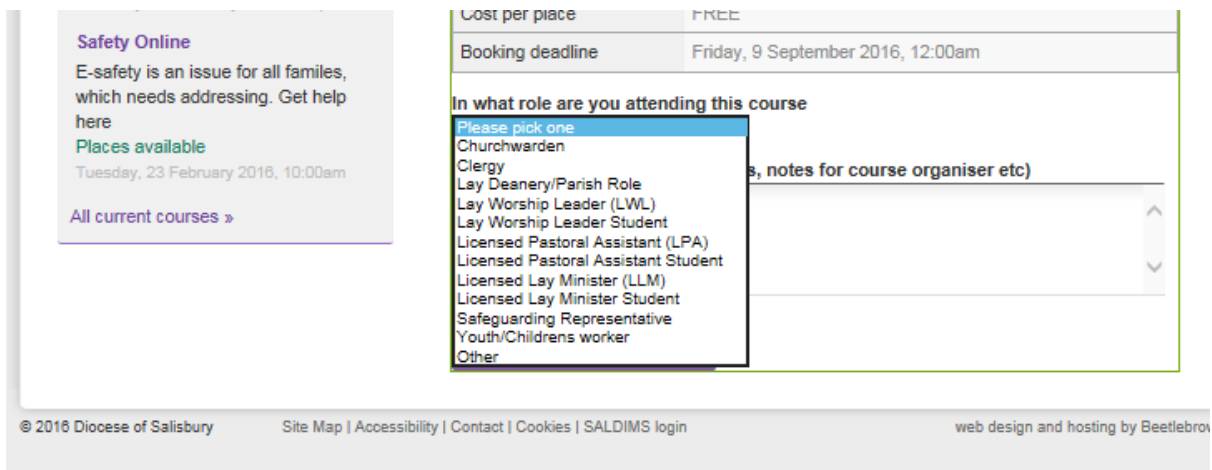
Safety Online

E-safety is an issue for all familes, which needs addressing. Get help here

Places available

Tuesday, 23 February 2016, 10:00am

All current courses »

| Cost per place | FREE |
|---|---|
| Booking deadline | Friday, 9 September 2016, 12:00am |

In what role are you attending this course

Please pick one
Churchwarden
Clergy
Lay Deanery/Parish Role
Lay Worship Leader (LWL)
Lay Worship Leader Student
Licensed Pastoral Assistant (LPA)
Licensed Pastoral Assistant Student
Licensed Lay Minister (LLM)
Licensed Lay Minister Student
Safeguarding Representative
Youth/Childrens worker
Other

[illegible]s, notes for course organiser etc)

© 2016 Diocese of Salisbury

Site Map | Accessibility | Contact | Cookies | SALDIMS login

web design and hosting by Beetlebrow